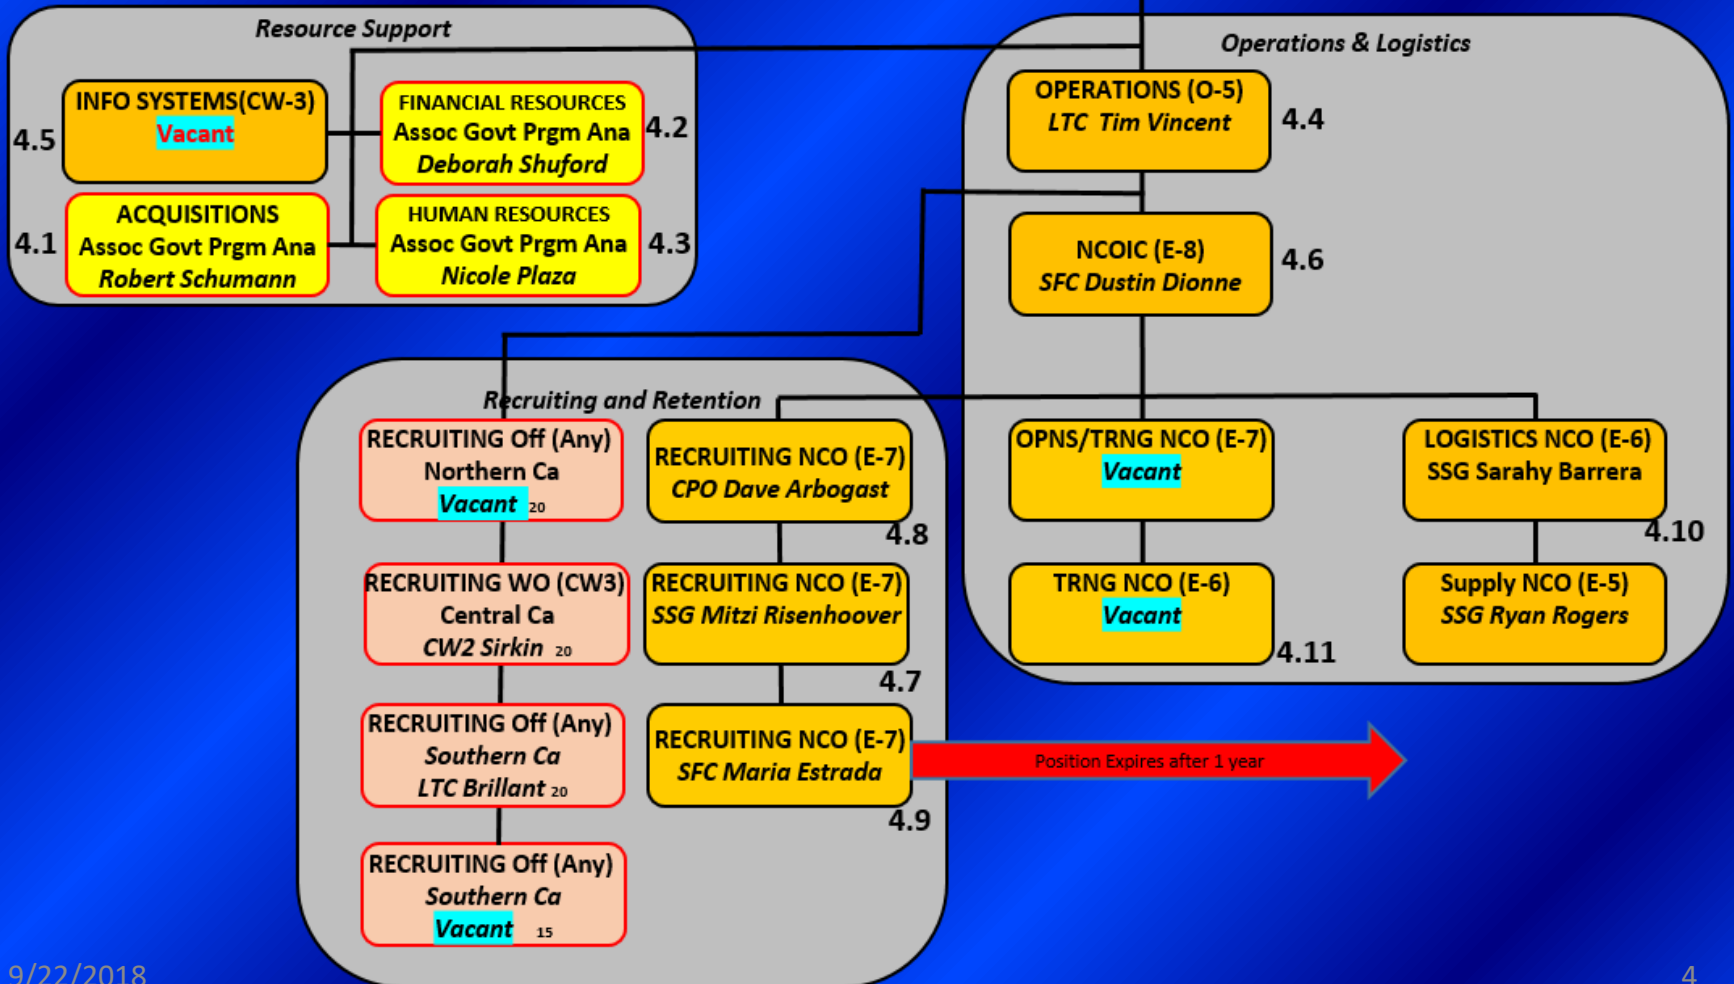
Resource Support

INFO SYSTEMS(CW-3)
Vacant
4.5

FINANCIAL RESOURCES
Assoc Govt Prgm Ana
Deborah Shuford
4.2

4.1
ACQUISITIONS
Assoc Govt Prgm Ana
Robert Schumann

HUMAN RESOURCES
Assoc Govt Prgm Ana
Nicole Plaza
4.3

Operations & Logistics

OPERATIONS (O-5)
LTC Tim Vincent
4.4

NCOIC (E-8)
SFC Dustin Dionne
4.6

Recruiting and Retention

RECRUITING Off (Any)
Northern Ca
Vacant 20

RECRUITING NCO (E-7)
CPO Dave Arbogast
4.8

RECRUITING WO (CW3)
Central Ca
CW2 Sirkin 20

RECRUITING NCO (E-7)
SSG Mitzi Risenhoover
4.7

RECRUITING Off (Any)
Southern Ca
LTC Brillant 20

RECRUITING NCO (E-7)
SFC Maria Estrada
4.9

Position Expires after 1 year

RECRUITING Off (Any)
Southern Ca
Vacant 15

OPNS/TRNG NCO (E-7)
Vacant

LOGISTICS NCO (E-6)
SSG Sarahy Barrera
4.10

TRNG NCO (E-6)
Vacant
4.11

Supply NCO (E-5)
SSG Ryan Rogers

9/22/2018
4